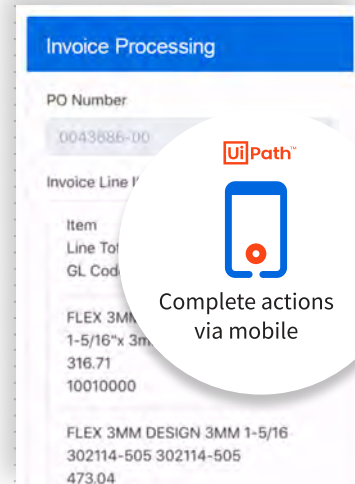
Invoice Processing

PO Number

0043886-00

Invoice Line I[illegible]

Item
Line Tot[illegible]
GL Cod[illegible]

FLEX 3MM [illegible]
1-5/16"x 3m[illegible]
316.71
10010000

FLEX 3MM DESIGN 3MM 1-5/16
302114-505 302114-505
473.04

UiPath™

Complete actions via mobile